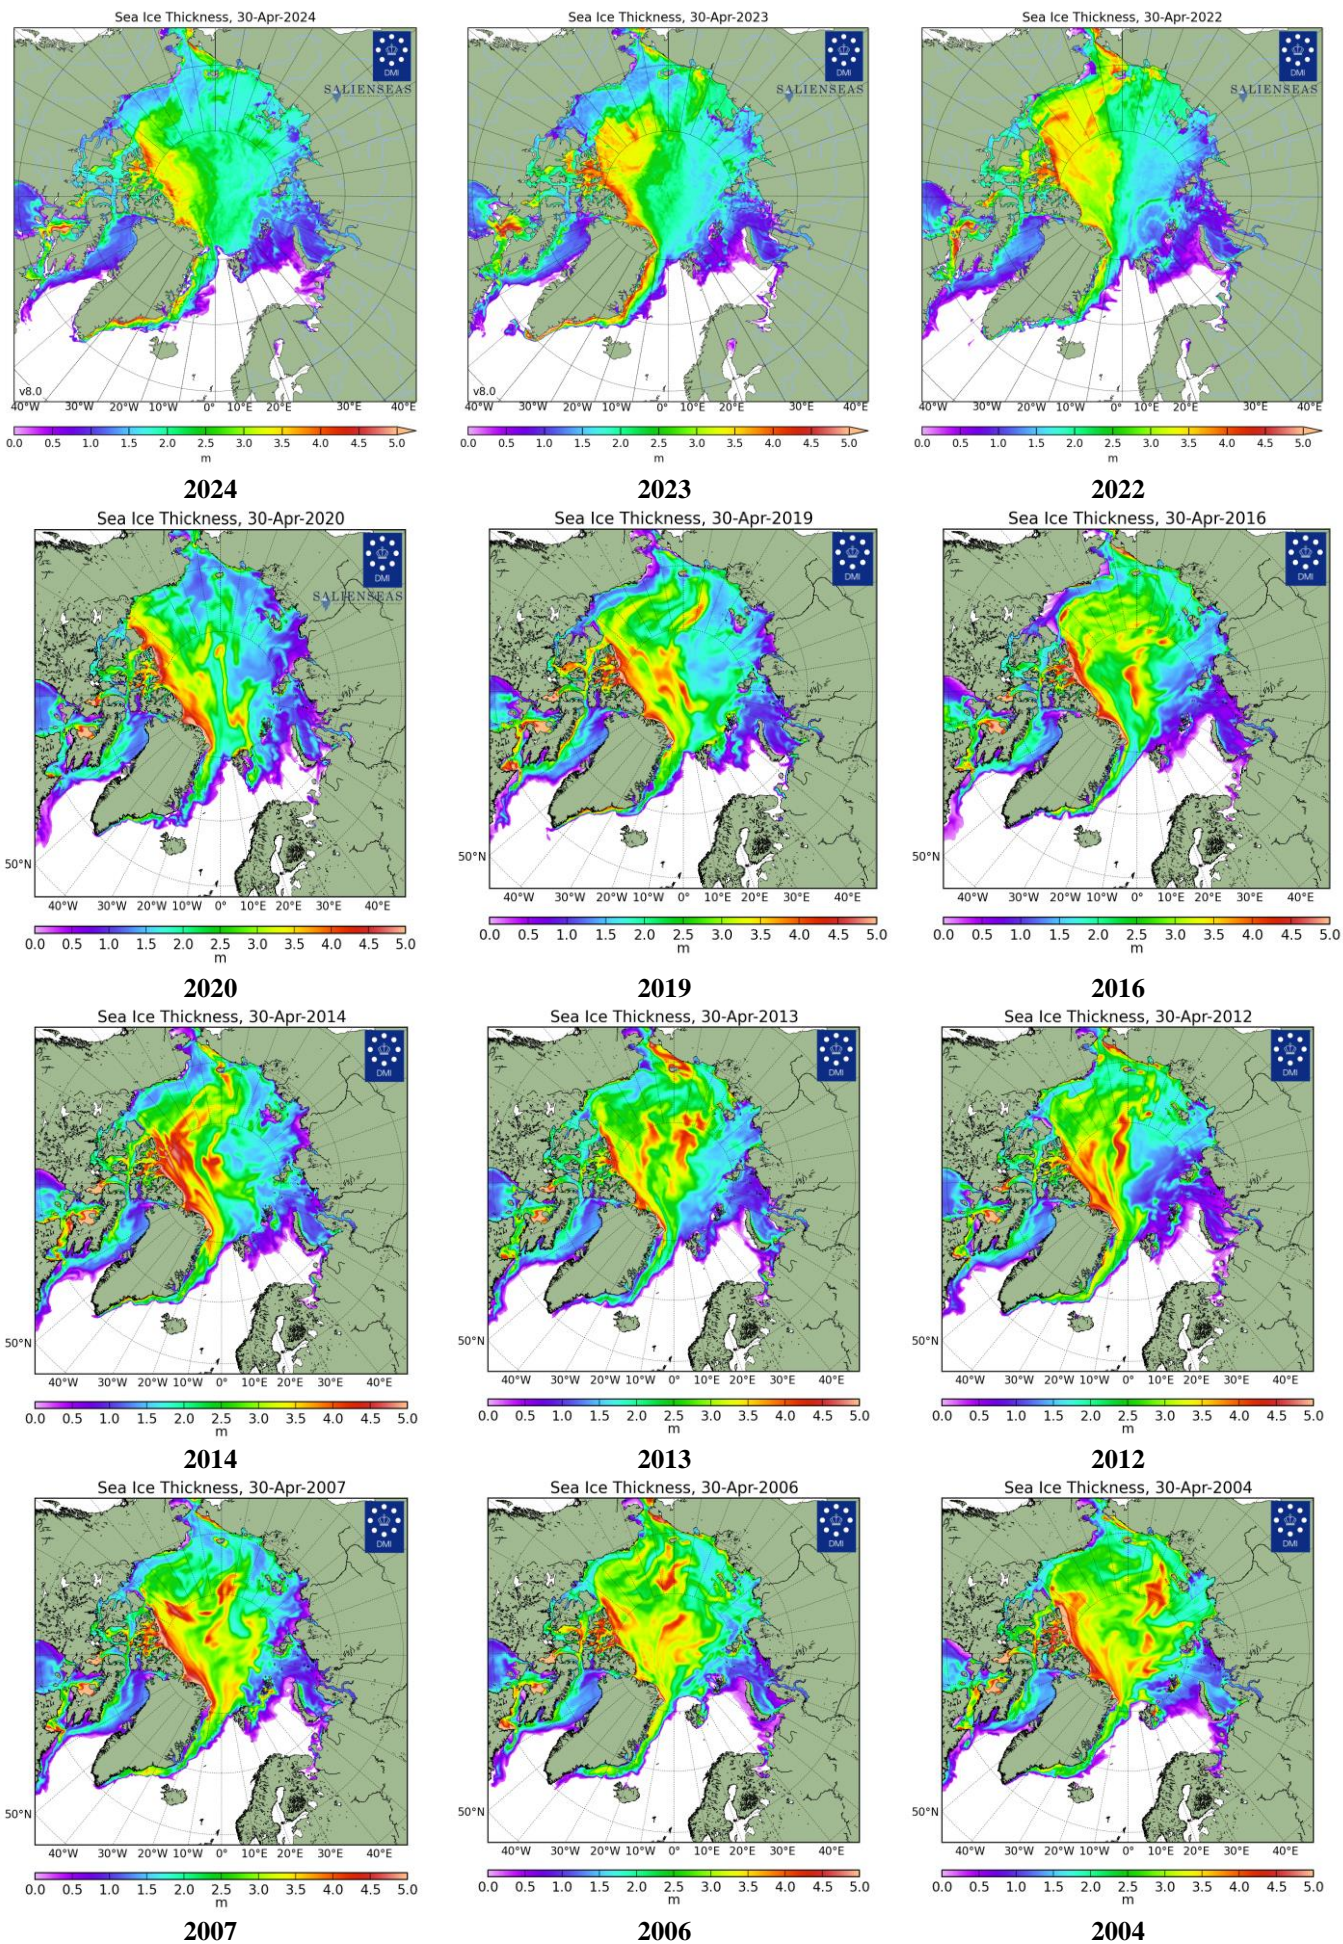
Sea Ice Thickness, 30-Apr-2024

DMI

SALIENSEAS

v8.0

40°W 30°W 20°W 10°W 0° 10°E 20°E 30°E 40°E

0.0 0.5 1.0 1.5 2.0 2.5 3.0 3.5 4.0 4.5 5.0
m

2024

Sea Ice Thickness, 30-Apr-2023

DMI

SALIENSEAS

v8.0

40°W 30°W 20°W 10°W 0° 10°E 20°E 30°E 40°E

0.0 0.5 1.0 1.5 2.0 2.5 3.0 3.5 4.0 4.5 5.0
m

2023

Sea Ice Thickness, 30-Apr-2022

DMI

SALIENSEAS

40°W 30°W 20°W 10°W 0° 10°E 20°E 30°E 40°E

0.0 0.5 1.0 1.5 2.0 2.5 3.0 3.5 4.0 4.5 5.0
m

2022

Sea Ice Thickness, 30-Apr-2020

DMI

SALIENSEAS

50°N

40°W 30°W 20°W 10°W 0° 10°E 20°E 30°E 40°E

0.0 0.5 1.0 1.5 2.0 2.5 3.0 3.5 4.0 4.5 5.0
m

2020

Sea Ice Thickness, 30-Apr-2019

DMI

50°N

40°W 30°W 20°W 10°W 0° 10°E 20°E 30°E 40°E

0.0 0.5 1.0 1.5 2.0 2.5 3.0 3.5 4.0 4.5 5.0
m

2019

Sea Ice Thickness, 30-Apr-2016

DMI

50°N

40°W 30°W 20°W 10°W 0° 10°E 20°E 30°E 40°E

0.0 0.5 1.0 1.5 2.0 2.5 3.0 3.5 4.0 4.5 5.0
m

2016

Sea Ice Thickness, 30-Apr-2014

DMI

50°N

40°W 30°W 20°W 10°W 0° 10°E 20°E 30°E 40°E

0.0 0.5 1.0 1.5 2.0 2.5 3.0 3.5 4.0 4.5 5.0
m

2014

Sea Ice Thickness, 30-Apr-2013

DMI

50°N

40°W 30°W 20°W 10°W 0° 10°E 20°E 30°E 40°E

0.0 0.5 1.0 1.5 2.0 2.5 3.0 3.5 4.0 4.5 5.0
m

2013

Sea Ice Thickness, 30-Apr-2012

DMI

50°N

40°W 30°W 20°W 10°W 0° 10°E 20°E 30°E 40°E

0.0 0.5 1.0 1.5 2.0 2.5 3.0 3.5 4.0 4.5 5.0
m

2012

Sea Ice Thickness, 30-Apr-2007

DMI

50°N

40°W 30°W 20°W 10°W 0° 10°E 20°E 30°E 40°E

0.0 0.5 1.0 1.5 2.0 2.5 3.0 3.5 4.0 4.5 5.0
m

2007

Sea Ice Thickness, 30-Apr-2006

DMI

50°N

40°W 30°W 20°W 10°W 0° 10°E 20°E 30°E 40°E

0.0 0.5 1.0 1.5 2.0 2.5 3.0 3.5 4.0 4.5 5.0
m

2006

Sea Ice Thickness, 30-Apr-2004

DMI

50°N

40°W 30°W 20°W 10°W 0° 10°E 20°E 30°E 40°E

0.0 0.5 1.0 1.5 2.0 2.5 3.0 3.5 4.0 4.5 5.0
m

2004